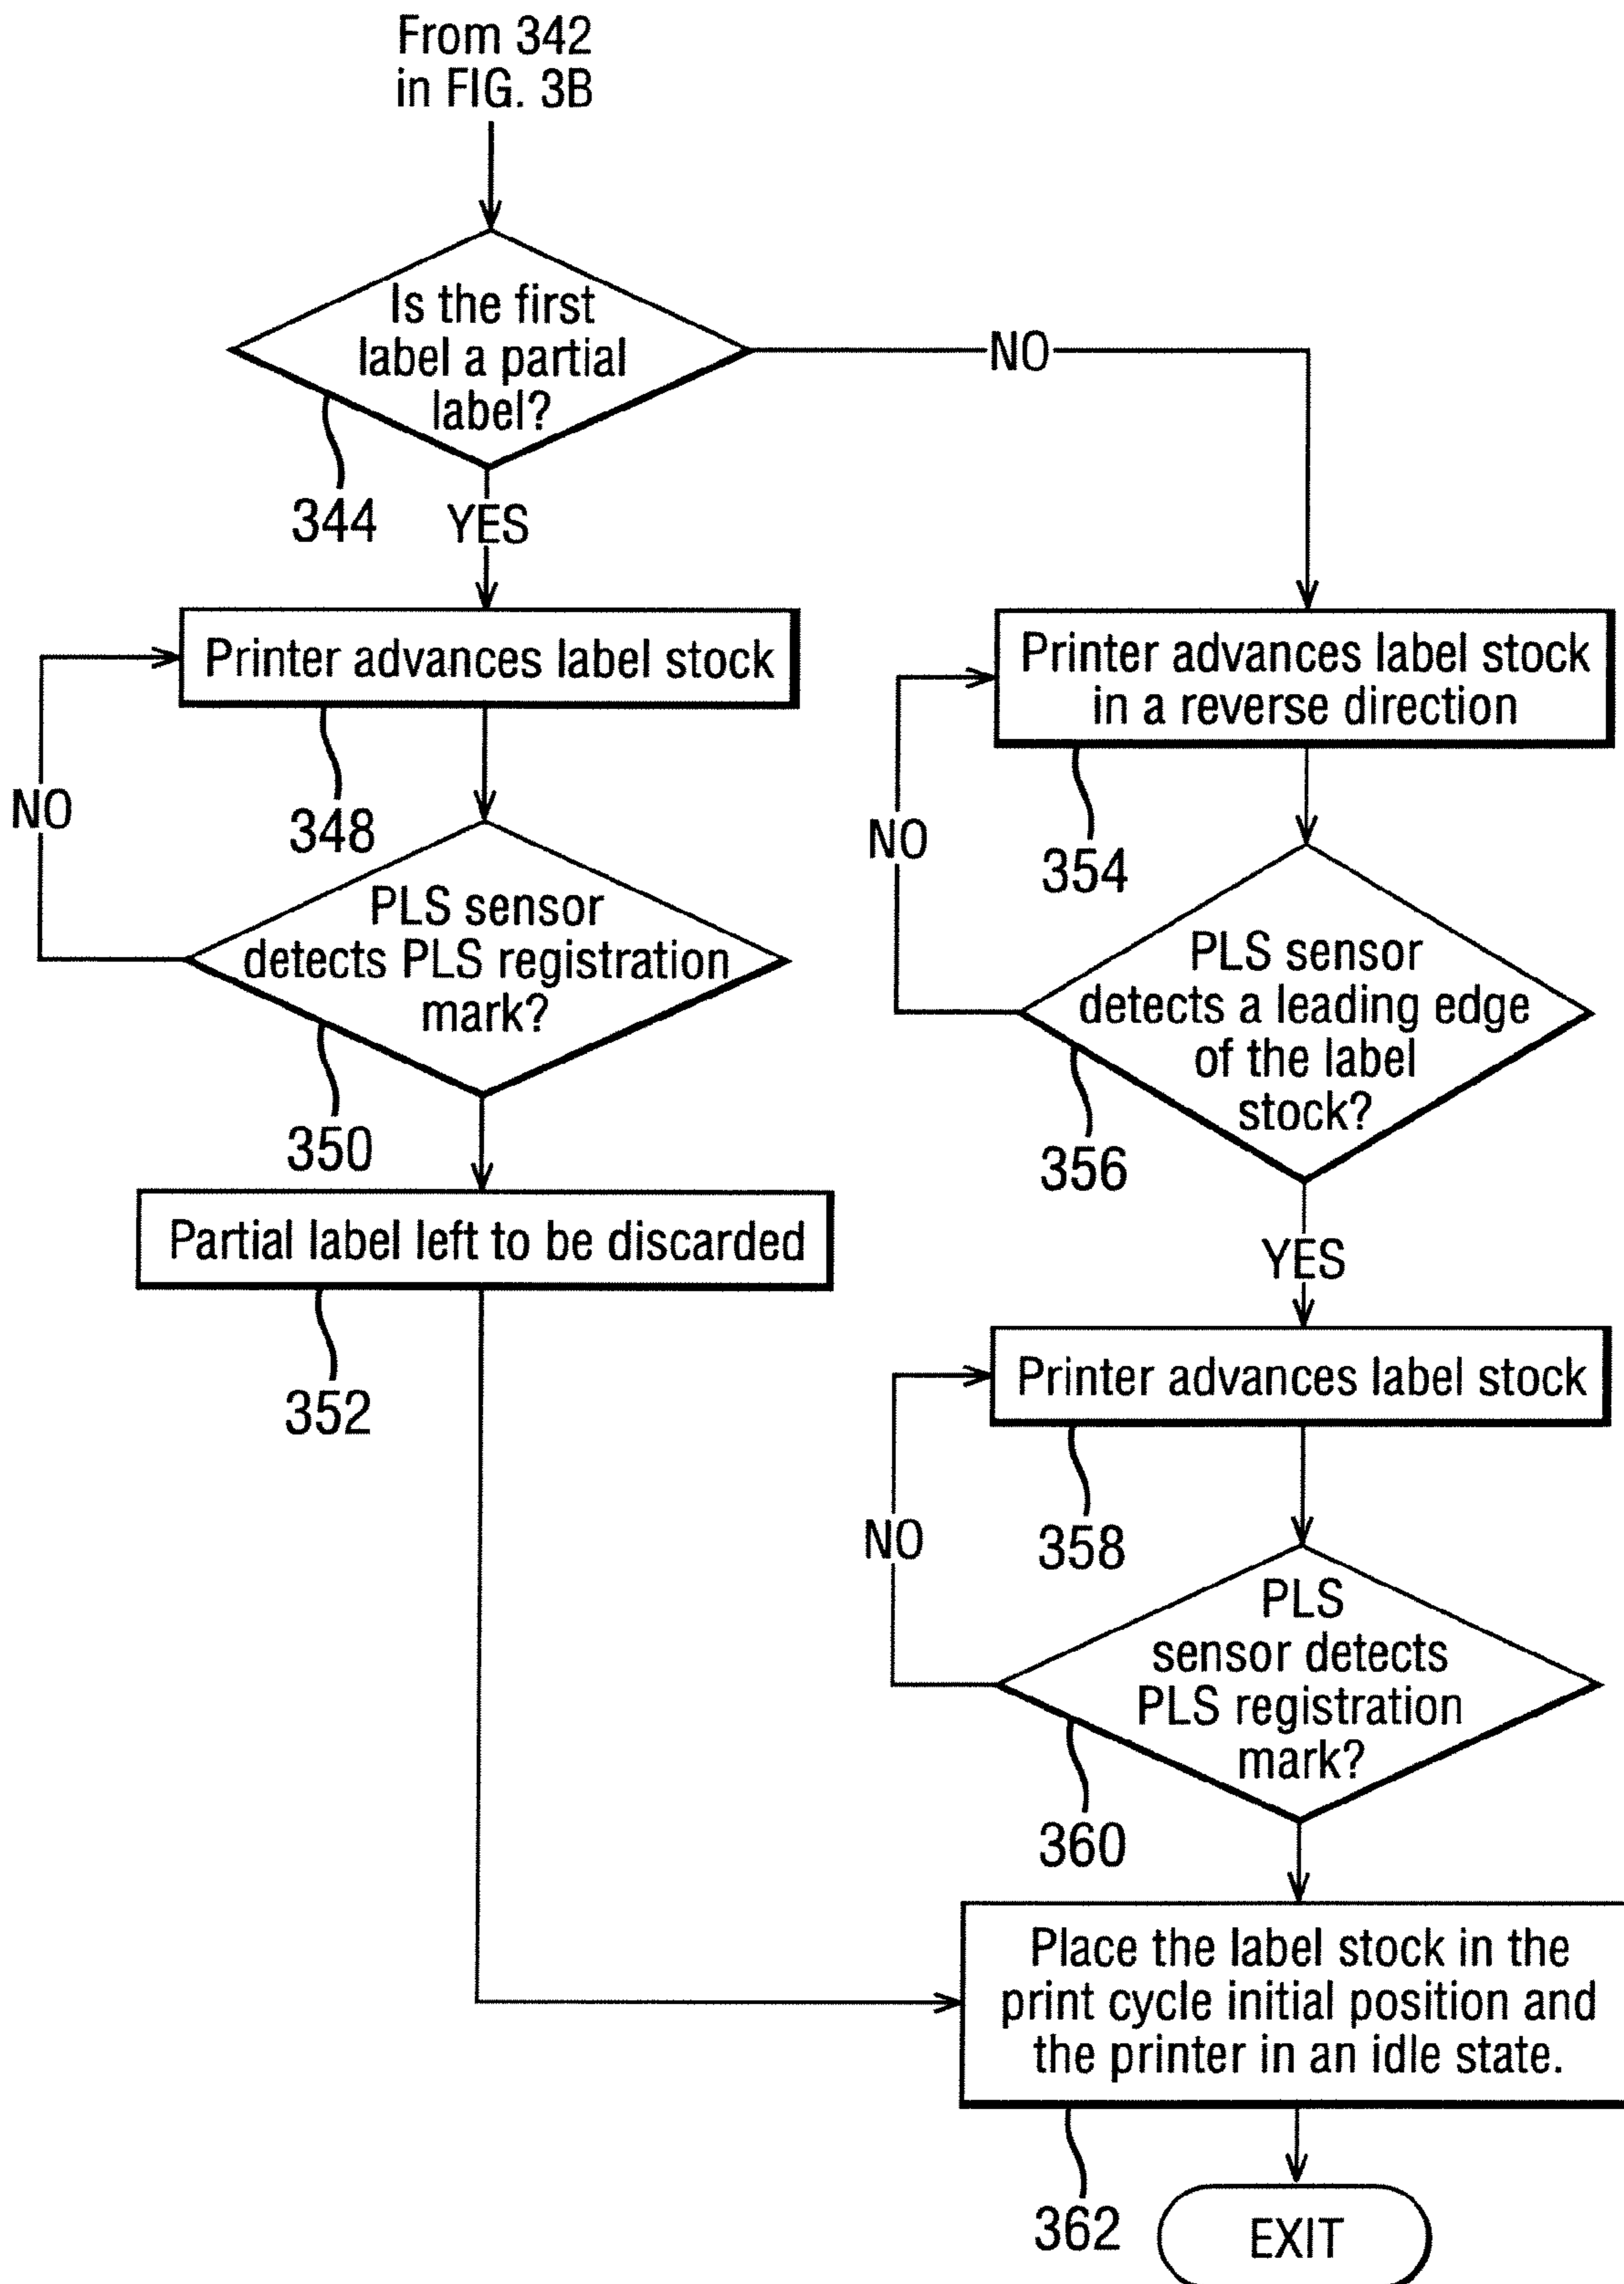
From 342 in FIG. 3B

Is the first label a partial label?

NO

344

YES

Printer advances label stock

Printer advances label stock in a reverse direction

NO

348

NO

354

PLS sensor detects PLS registration mark?

PLS sensor detects a leading edge of the label stock?

350

356

Partial label left to be discarded

YES

352

Printer advances label stock

NO

358

PLS sensor detects PLS registration mark?

360

Place the label stock in the print cycle initial position and the printer in an idle state.

362

EXIT